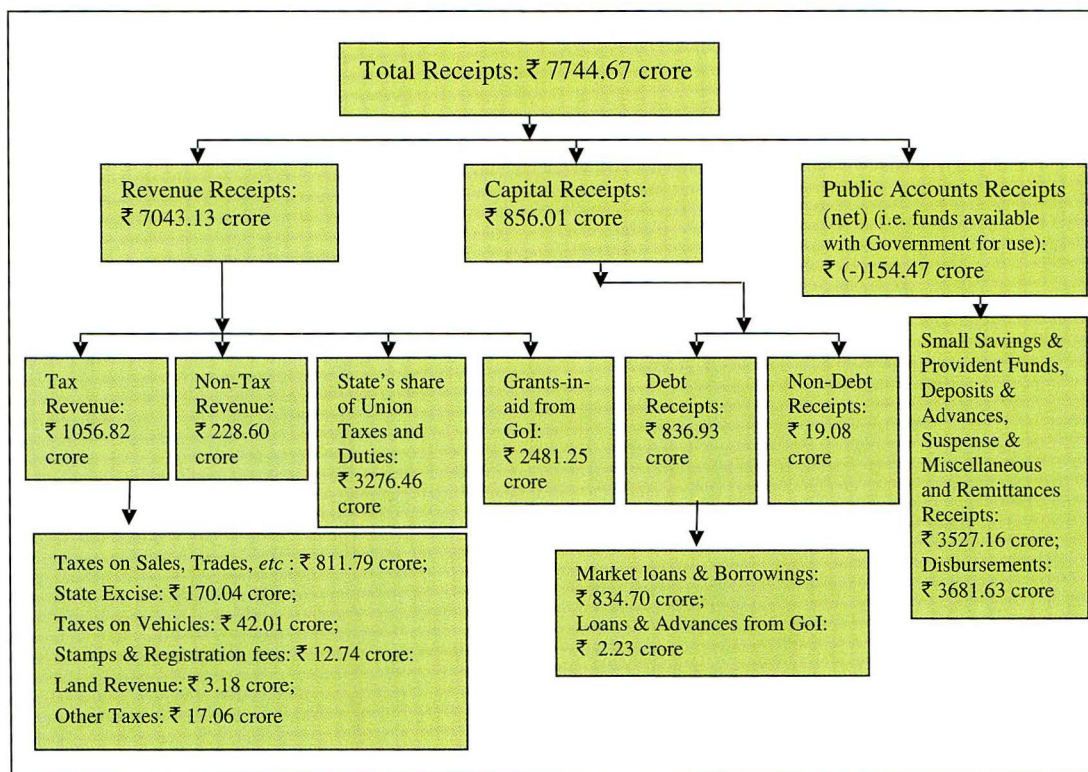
Total Receipts: ₹ 7744.67 crore

Revenue Receipts: ₹ 7043.13 crore

Capital Receipts: ₹ 856.01 crore

Public Accounts Receipts (net) (i.e. funds available with Government for use): ₹ (-)154.47 crore

Tax Revenue: ₹ 1056.82 crore

Non-Tax Revenue: ₹ 228.60 crore

State's share of Union Taxes and Duties: ₹ 3276.46 crore

Grants-in-aid from GoI: ₹ 2481.25 crore

Debt Receipts: ₹ 836.93 crore

Non-Debt Receipts: ₹ 19.08 crore

Small Savings & Provident Funds, Deposits & Advances, Suspense & Miscellaneous and Remittances Receipts: ₹ 3527.16 crore; Disbursements: ₹ 3681.63 crore

Taxes on Sales, Trades, *etc* : ₹ 811.79 crore;
State Excise: ₹ 170.04 crore;
Taxes on Vehicles: ₹ 42.01 crore;
Stamps & Registration fees: ₹ 12.74 crore:
Land Revenue: ₹ 3.18 crore;
Other Taxes: ₹ 17.06 crore

Market loans & Borrowings: ₹ 834.70 crore;
Loans & Advances from GoI: ₹ 2.23 crore